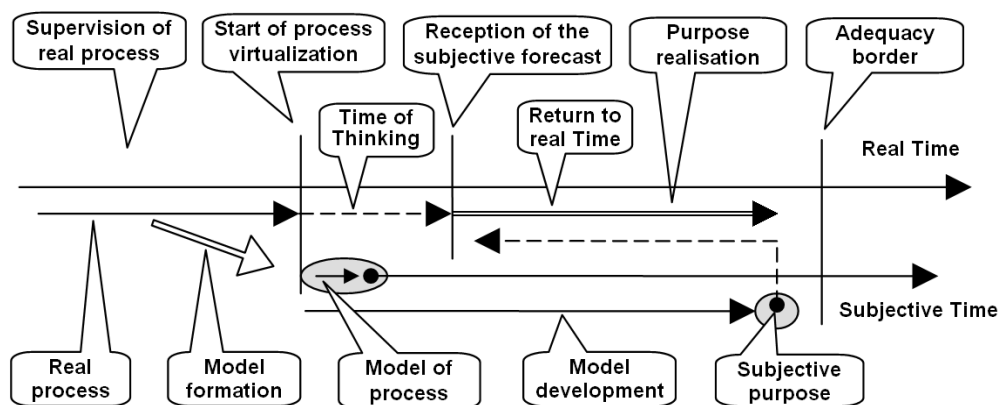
Supervision of real process

Start of process virtualization

Reception of the subjective forecast

Purpose realisation

Adequacy border

Time of Thinking

Return to real Time

Real Time

Subjective Time

Real process

Model formation

Model of process

Model development

Subjective purpose